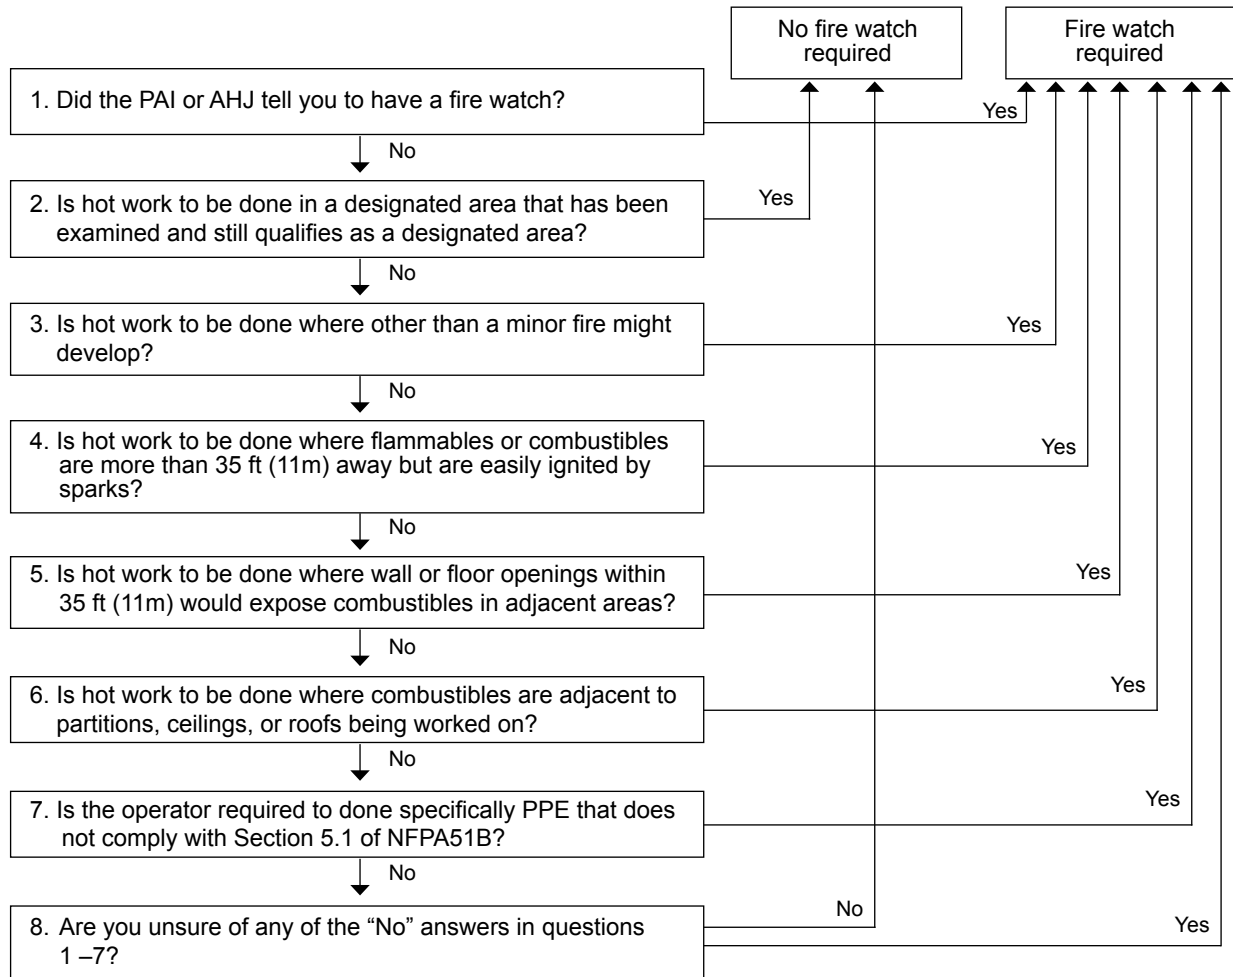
No fire watch required

Fire watch required

1. Did the PAI or AHJ tell you to have a fire watch?

Yes

No

2. Is hot work to be done in a designated area that has been examined and still qualifies as a designated area?

Yes

No

3. Is hot work to be done where other than a minor fire might develop?

Yes

No

4. Is hot work to be done where flammables or combustibles are more than 35 ft (11m) away but are easily ignited by sparks?

Yes

No

5. Is hot work to be done where wall or floor openings within 35 ft (11m) would expose combustibles in adjacent areas?

Yes

No

6. Is hot work to be done where combustibles are adjacent to partitions, ceilings, or roofs being worked on?

Yes

No

7. Is the operator required to done specifically PPE that does not comply with Section 5.1 of NFPA51B?

Yes

No

8. Are you unsure of any of the "No" answers in questions 1 –7?

No

Yes